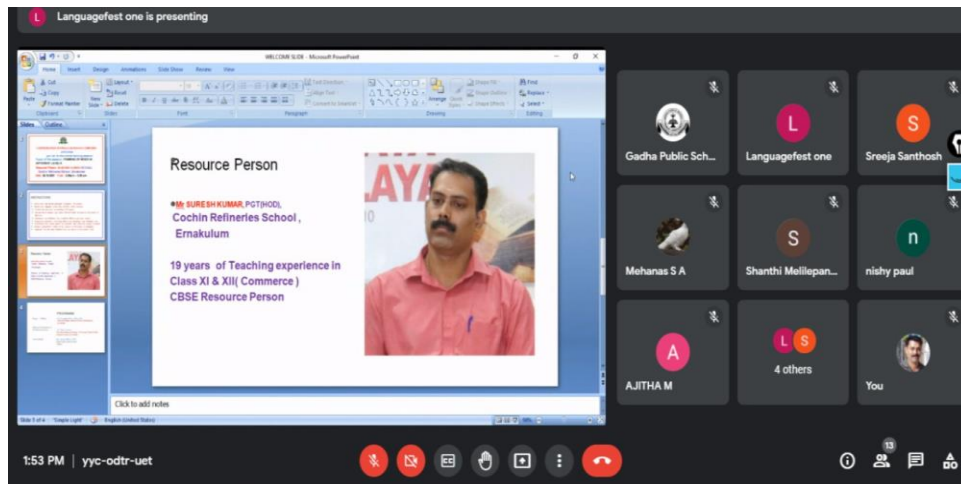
L Languagefest one is presenting

WELCOME SLIDE - Microsoft PowerPoint

Home Insert Design Animations Slide Show Review View

Slides Outline

Resource Person

Mr SURESH KUMAR, PGT(HOD),
Cochin Refineries School ,
Ernakulum

19 years of Teaching experience in Class XI & XII( Commerce )
CBSE Resource Person

Click to add notes

Gadha Public Sch...

L
Languagefest one

S
Sreeja Santhosh

Mehanas S A

S
Shanthi Melilepan...

n
nishy paul

A
AJITHA M

L S
4 others

You

1:53 PM | yyc-odtr-uet

13